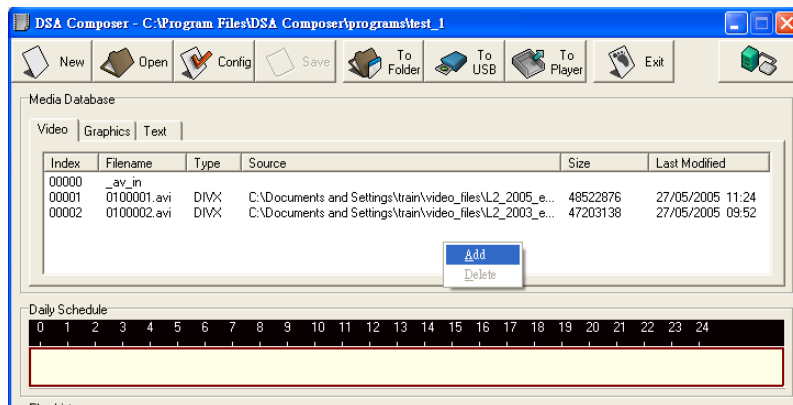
DSA Composer - C:\Program Files\DSA Composer\programs\test_1

New Open Config Save To Folder To USB To Player Exit

Media Database

Video Graphics Text

| Index | Filename | Type | Source | Size | Last Modified |
|---|---|---|---|---|---|
| 00000 | _av_in | | | | |
| 00001 | 0100001.avi | DIVX | C:\Documents and Settings\train\video_files\L2_2005_e... | 48522876 | 27/05/2005 11:24 |
| 00002 | 0100002.avi | DIVX | C:\Documents and Settings\train\video_files\L2_2003_e... | 47203138 | 27/05/2005 09:52 |

Add
Delete

Daily Schedule

0 1 2 3 4 5 6 7 8 9 10 11 12 13 14 15 16 17 18 19 20 21 22 23 24